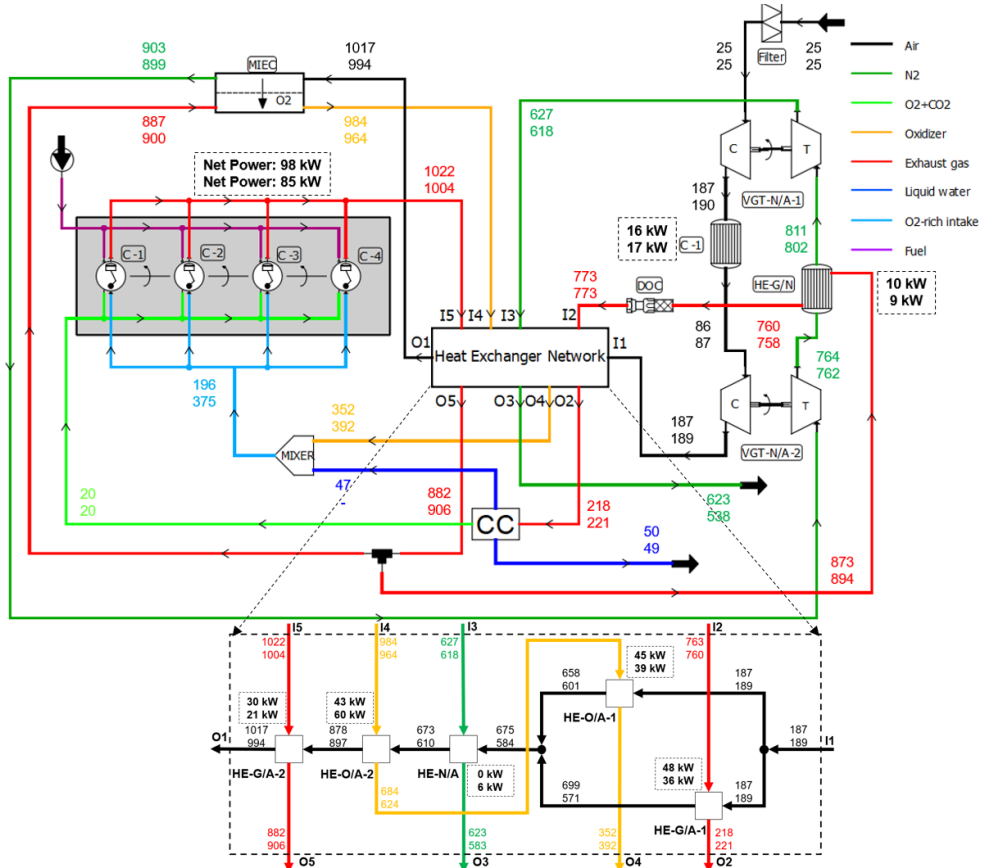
903
899

MIEC
O2

1017
994

887
900

984
964

Net Power: 98 kW
Net Power: 85 kW

1022
1004

C -1
C -2
C -3
C -4

196
375

352
392

MIXER

47
-

20
20

882
906

CC

218
221

50
49

873
894

623
538

O1
I5 I4 I3 I2
Heat Exchanger Network
I1
O5 O3 O4 O2

627
618

25
25
Filter
25
25

C
T

187
190

VGT-N/A-1

16 kW
17 kW
C -1

773
773

DOC

811
802

HE-G/N

10 kW
9 kW

86
87

760
758

764
762

C
T

187
189

VGT-N/A-2

Air
N2
O2+CO2
Oxidizer
Exhaust gas
Liquid water
O2-rich intake
Fuel

I5
1022
1004

I4
984
964

I3
627
618

I2
763
760

658
601

45 kW
39 kW

187
189

187
189

I1

30 kW
21 kW

43 kW
60 kW

O1
1017
994

878
897

673
610

675
584

HE-G/A-2
HE-O/A-2
HE-N/A

HE-O/A-1

0 kW
6 kW

699
571

48 kW
36 kW

187
189

684
624

HE-G/A-1

882
906
O5

623
583
O3

352
392
O4

218
221
O2